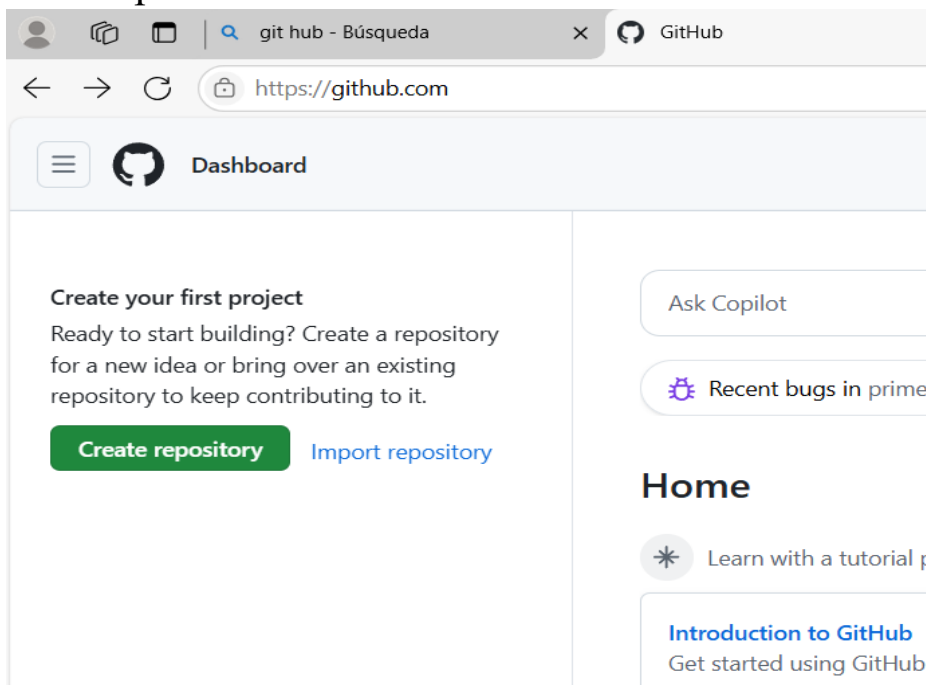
git hub - Búsqueda
GitHub
https://github.com

Dashboard

Create your first project
Ready to start building? Create a repository for a new idea or bring over an existing repository to keep contributing to it.
Create repository
Import repository

Ask Copilot
Recent bugs in prime

Home
Learn with a tutorial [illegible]

Introduction to GitHub
Get started using GitHub